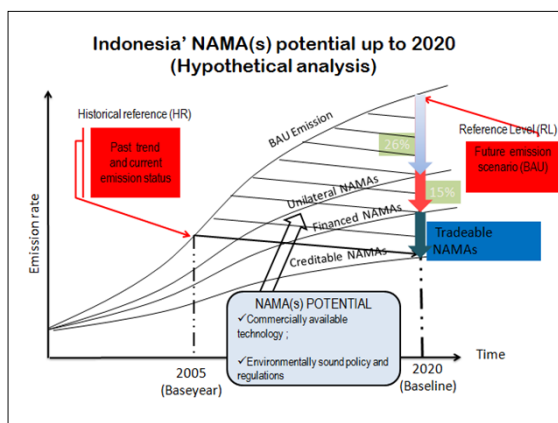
Indonesia' NAMA(s) potential up to 2020
(Hypothetical analysis)

Historical reference (HR)

Past trend and current emission status

BAU Emission

Reference Level (RL)

26%

Future emission scenario (BAU)

Unilateral NAMAs

15%

Financed NAMAs

Tradeable NAMAs

Creditable NAMAs

Emission rate

NAMA(s) POTENTIAL
✓Commercially available technology ;
✓Environmentally sound policy and regulations

2005
(Baseyear)

2020
(Baseline)

Time